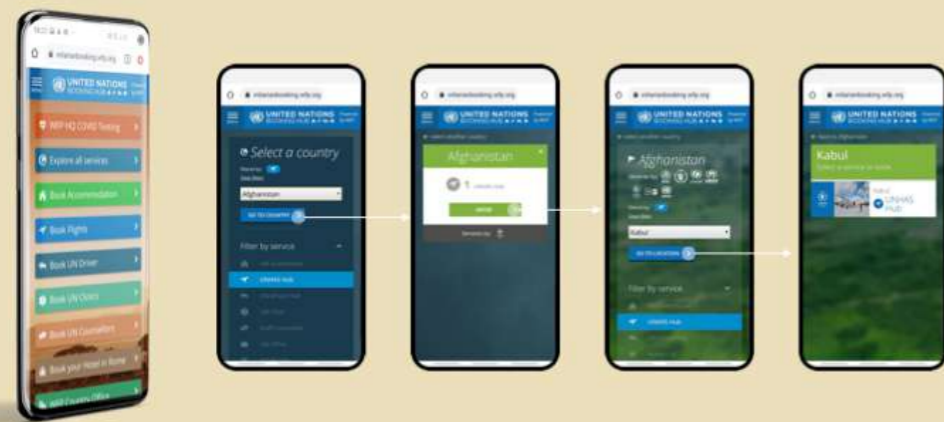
UNITED NATIONS
BOOKING HUB

WFP HQ COVID Testing
Explore all services
Book Accommodation
Book Flights
Book UN Driver
Book UN Clinics
Book UN Counsellors
Book your Hotel in Rome
WFP Country Office

UNITED NATIONS
Select a country
Afghanistan
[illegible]
Filter by service
UNHAS Hub

UNITED NATIONS
Afghanistan
1
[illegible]

UNITED NATIONS
Afghanistan
Kabul
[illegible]
Filter by service
UNHAS Hub

UNITED NATIONS
Kabul
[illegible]
UNHAS
Hub